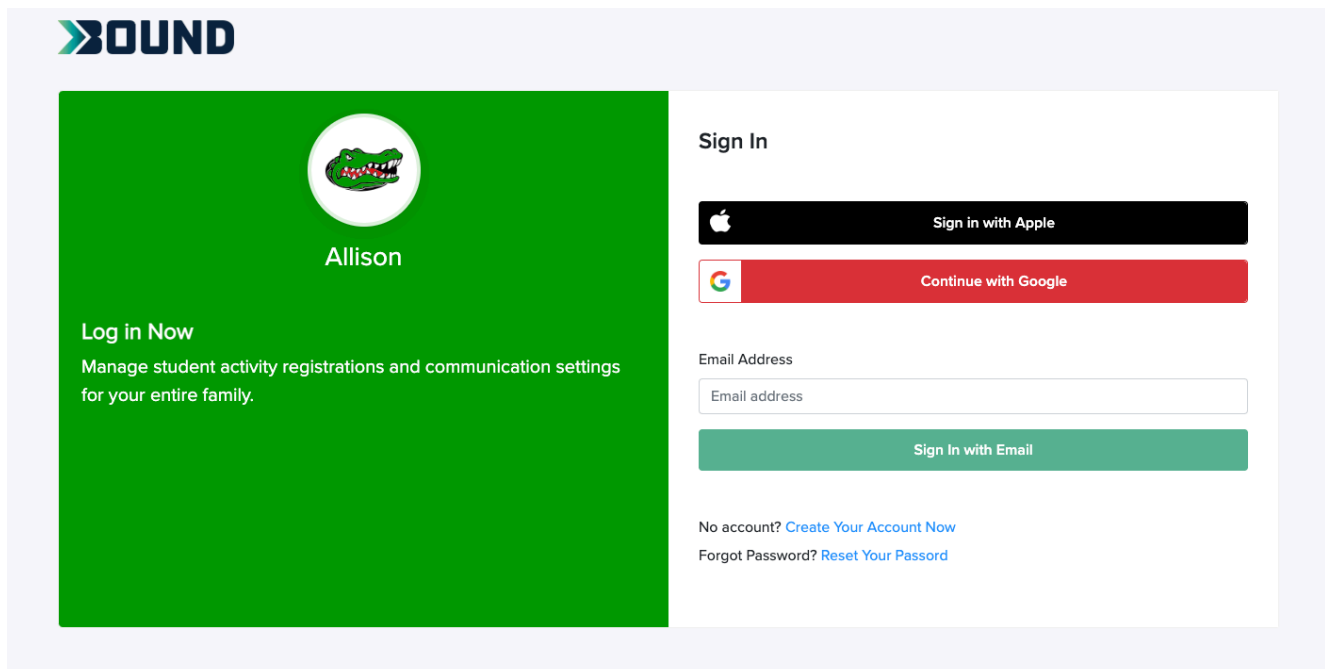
BOUND

Allison

Log in Now

Manage student activity registrations and communication settings for your entire family.

Sign In

Sign in with Apple

Continue with Google

Email Address

Email address

Sign In with Email

No account? Create Your Account Now

Forgot Password? Reset Your Passord